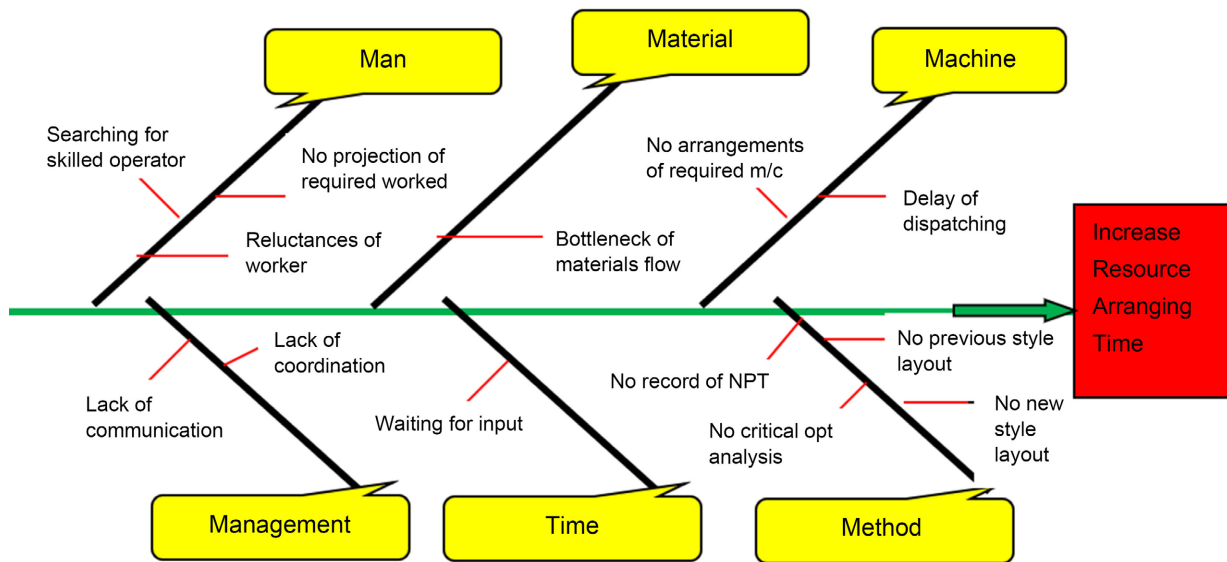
Man

Material

Machine

Searching for skilled operator

No projection of required worked

No arrangements of required m/c

Delay of dispatching

Reluctances of worker

Bottleneck of materials flow

Increase Resource Arranging Time

Lack of coordination

No previous style layout

Lack of communication

No record of NPT

Waiting for input

No critical opt analysis

No new style layout

Management

Time

Method